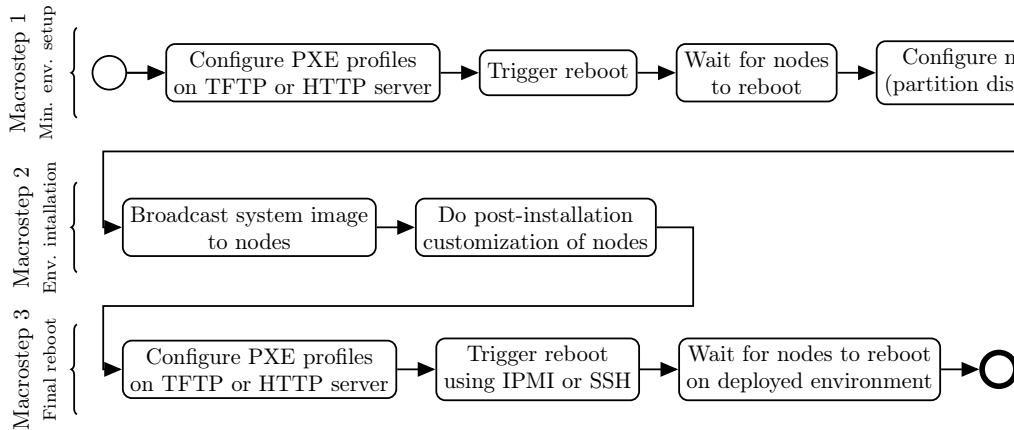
Macrostep 1
Min. env. setup

Configure PXE profiles on TFTP or HTTP server

Trigger reboot

Wait for nodes to reboot

Configure n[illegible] (partition dis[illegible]

Macrostep 2
Env. intallation

Broadcast system image to nodes

Do post-installation customization of nodes

Macrostep 3
Final reboot

Configure PXE profiles on TFTP or HTTP server

Trigger reboot using IPMI or SSH

Wait for nodes to reboot on deployed environment